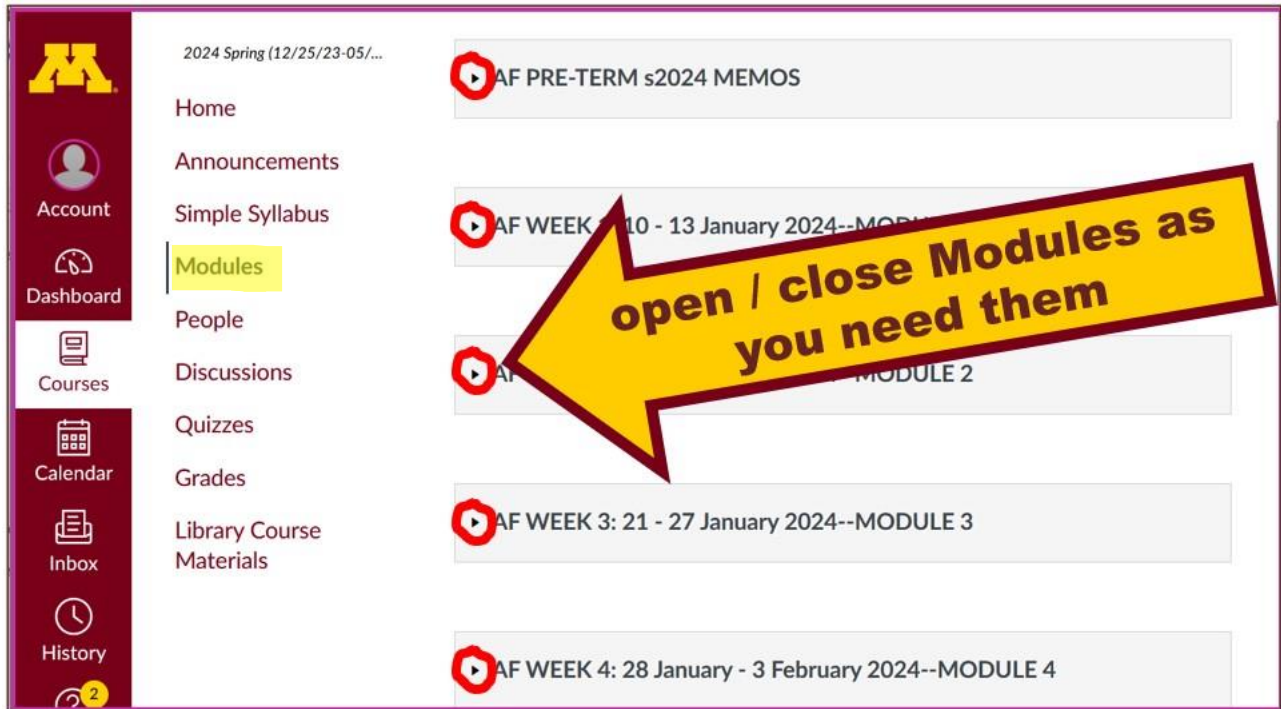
M

Account

Dashboard

Courses

Calendar

Inbox

History

2

2024 Spring (12/25/23-05/...

Home

Announcements

Simple Syllabus

Modules

People

Discussions

Quizzes

Grades

Library Course Materials

AF PRE-TERM s2024 MEMOS

AF WEEK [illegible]10 - 13 January 2024--MO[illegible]

A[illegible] MODULE 2

AF WEEK 3: 21 - 27 January 2024--MODULE 3

AF WEEK 4: 28 January - 3 February 2024--MODULE 4

open / close Modules as you need them